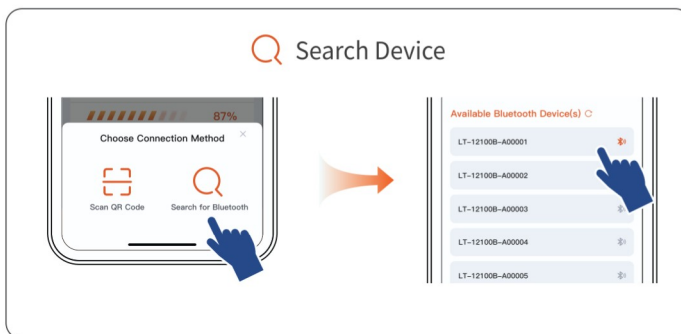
Search Device

87%

Choose Connection Method

×

Scan QR Code

Search for Bluetooth

Available Bluetooth Device(s)

LT-12100B-A00001

LT-12100B-A00002

LT-12100B-A00003

LT-12100B-A00004

LT-12100B-A00005